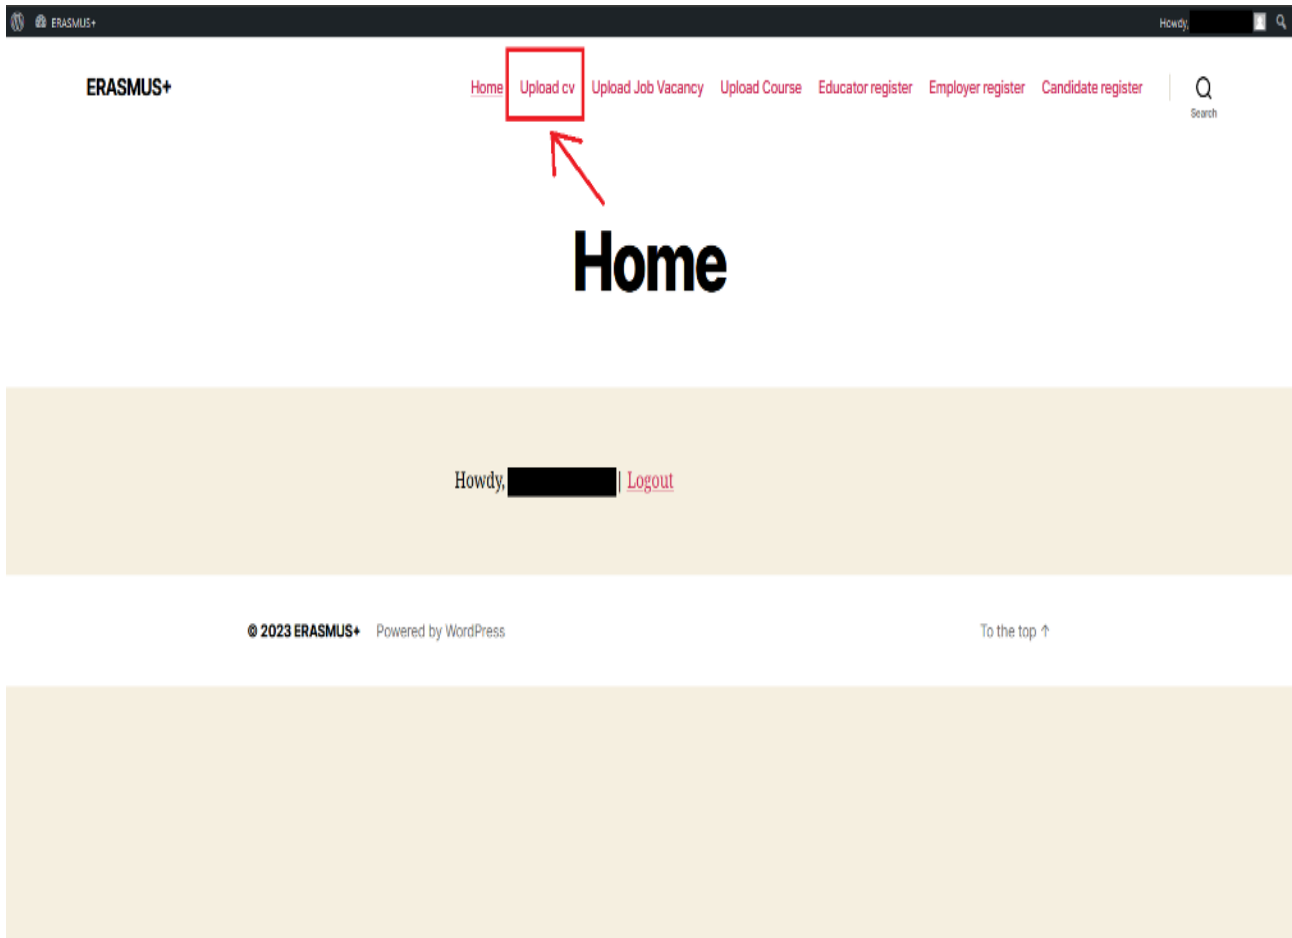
ERASMUS+ Howdy, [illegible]

ERASMUS+

Home Upload cv Upload Job Vacancy Upload Course Educator register Employer register Candidate register

Search

Home

Howdy, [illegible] | Logout

© 2023 ERASMUS+ Powered by WordPress

To the top ↑